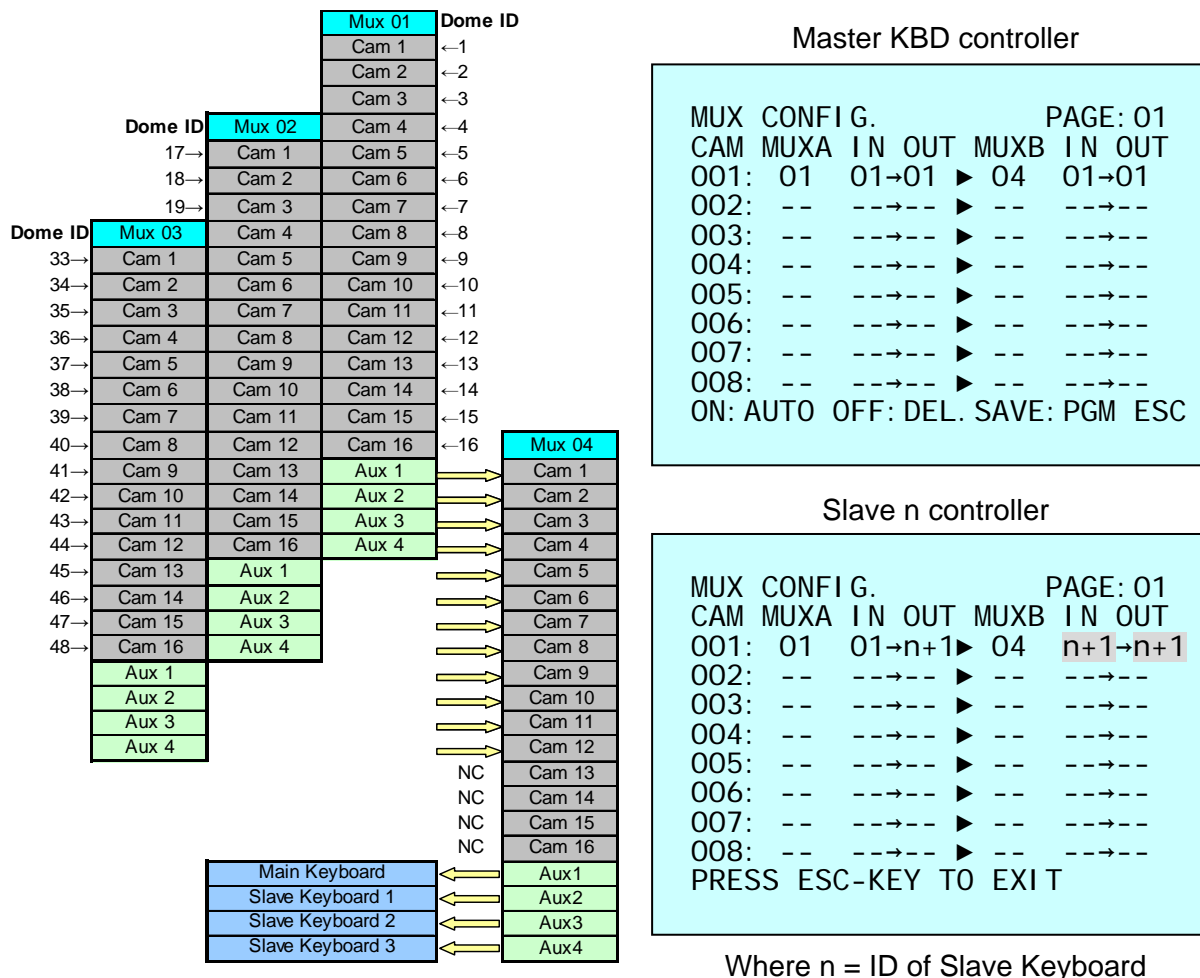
Mux 01 Dome ID
Cam 1 ←1
Cam 2 ←2
Cam 3 ←3
Cam 4 ←4
Cam 5 ←5
Cam 6 ←6
Cam 7 ←7
Cam 8 ←8
Cam 9 ←9
Cam 10 ←10
Cam 11 ←11
Cam 12 ←12
Cam 13 ←13
Cam 14 ←14
Cam 15 ←15
Cam 16 ←16
Aux 1
Aux 2
Aux 3
Aux 4

Dome ID Mux 02
17→ Cam 1
18→ Cam 2
19→ Cam 3
Cam 4
Cam 5
Cam 6
Cam 7
Cam 8
Cam 9
Cam 10
Cam 11
Cam 12
Cam 13
Cam 14
Cam 15
Cam 16
Aux 1
Aux 2
Aux 3
Aux 4

Dome ID Mux 03
33→ Cam 1
34→ Cam 2
35→ Cam 3
36→ Cam 4
37→ Cam 5
38→ Cam 6
39→ Cam 7
40→ Cam 8
41→ Cam 9
42→ Cam 10
43→ Cam 11
44→ Cam 12
45→ Cam 13
46→ Cam 14
47→ Cam 15
48→ Cam 16
Aux 1
Aux 2
Aux 3
Aux 4

Mux 04
Cam 1
Cam 2
Cam 3
Cam 4
Cam 5
Cam 6
Cam 7
Cam 8
Cam 9
Cam 10
Cam 11
Cam 12
NC Cam 13
NC Cam 14
NC Cam 15
NC Cam 16
Aux1
Aux2
Aux3
Aux4

Main Keyboard
Slave Keyboard 1
Slave Keyboard 2
Slave Keyboard 3

Master KBD controller

MUX CONFIG. PAGE:01
CAM MUXA IN OUT MUXB IN OUT
001: 01 01→01 ► 04 01→01
002: -- --→-- ► -- --→--
003: -- --→-- ► -- --→--
004: -- --→-- ► -- --→--
005: -- --→-- ► -- --→--
006: -- --→-- ► -- --→--
007: -- --→-- ► -- --→--
008: -- --→-- ► -- --→--
ON:AUTO OFF:DEL.SAVE:PGM ESC

Slave n controller

MUX CONFIG. PAGE:01
CAM MUXA IN OUT MUXB IN OUT
001: 01 01→n+1► 04 n+1→n+1
002: -- --→-- ► -- --→--
003: -- --→-- ► -- --→--
004: -- --→-- ► -- --→--
005: -- --→-- ► -- --→--
006: -- --→-- ► -- --→--
007: -- --→-- ► -- --→--
008: -- --→-- ► -- --→--
PRESS ESC-KEY TO EXIT

Where n = ID of Slave Keyboard